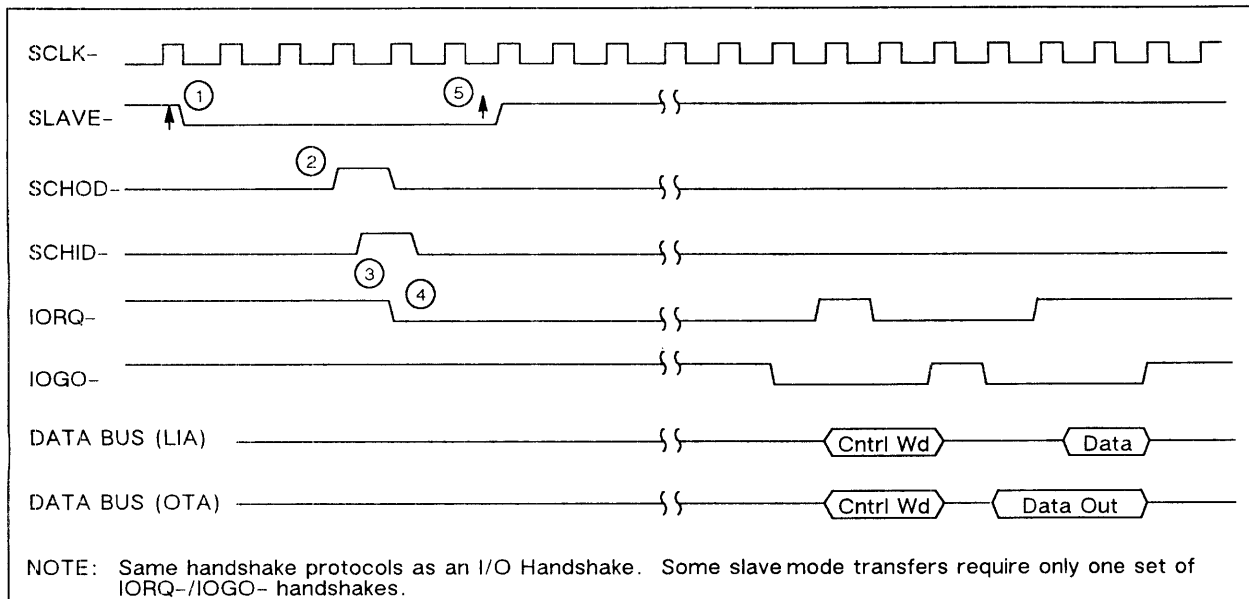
SCLK-

SLAVE-

① ⑤

SCHOD-

②

SCHID-

③ ④

IORQ-

IOGO-

DATA BUS (LIA)

Cntrl Wd

Data

DATA BUS (OTA)

Cntrl Wd

Data Out

NOTE: Same handshake protocols as an I/O Handshake. Some slave mode transfers require only one set of IORQ-/IOGO- handshakes.